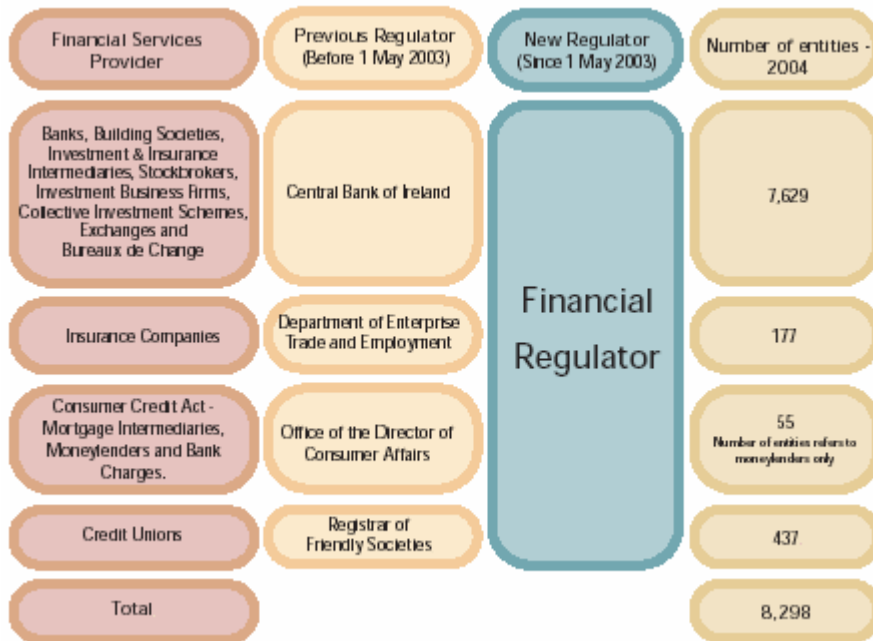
| Financial Services Provider | Previous Regulator (Before 1 May 2003) | New Regulator (Since 1 May 2003) | Number of entities - 2004 |
|---|---|---|---|
| Banks, Building Societies, Investment & Insurance Intermediaries, Stockbrokers, Investment Business Firms, Collective Investment Schemes, Exchanges and Bureaux de Change | Central Bank of Ireland | Financial Regulator | 7,629 |
| Insurance Companies | Department of Enterprise Trade and Employment | | 177 |
| Consumer Credit Act - Mortgage Intermediaries, Moneylenders and Bank Charges. | Office of the Director of Consumer Affairs | | 55 Number of entities refers to moneylenders only |
| Credit Unions | Registrar of Friendly Societies | | 437 |
| Total | | | 8,298 |